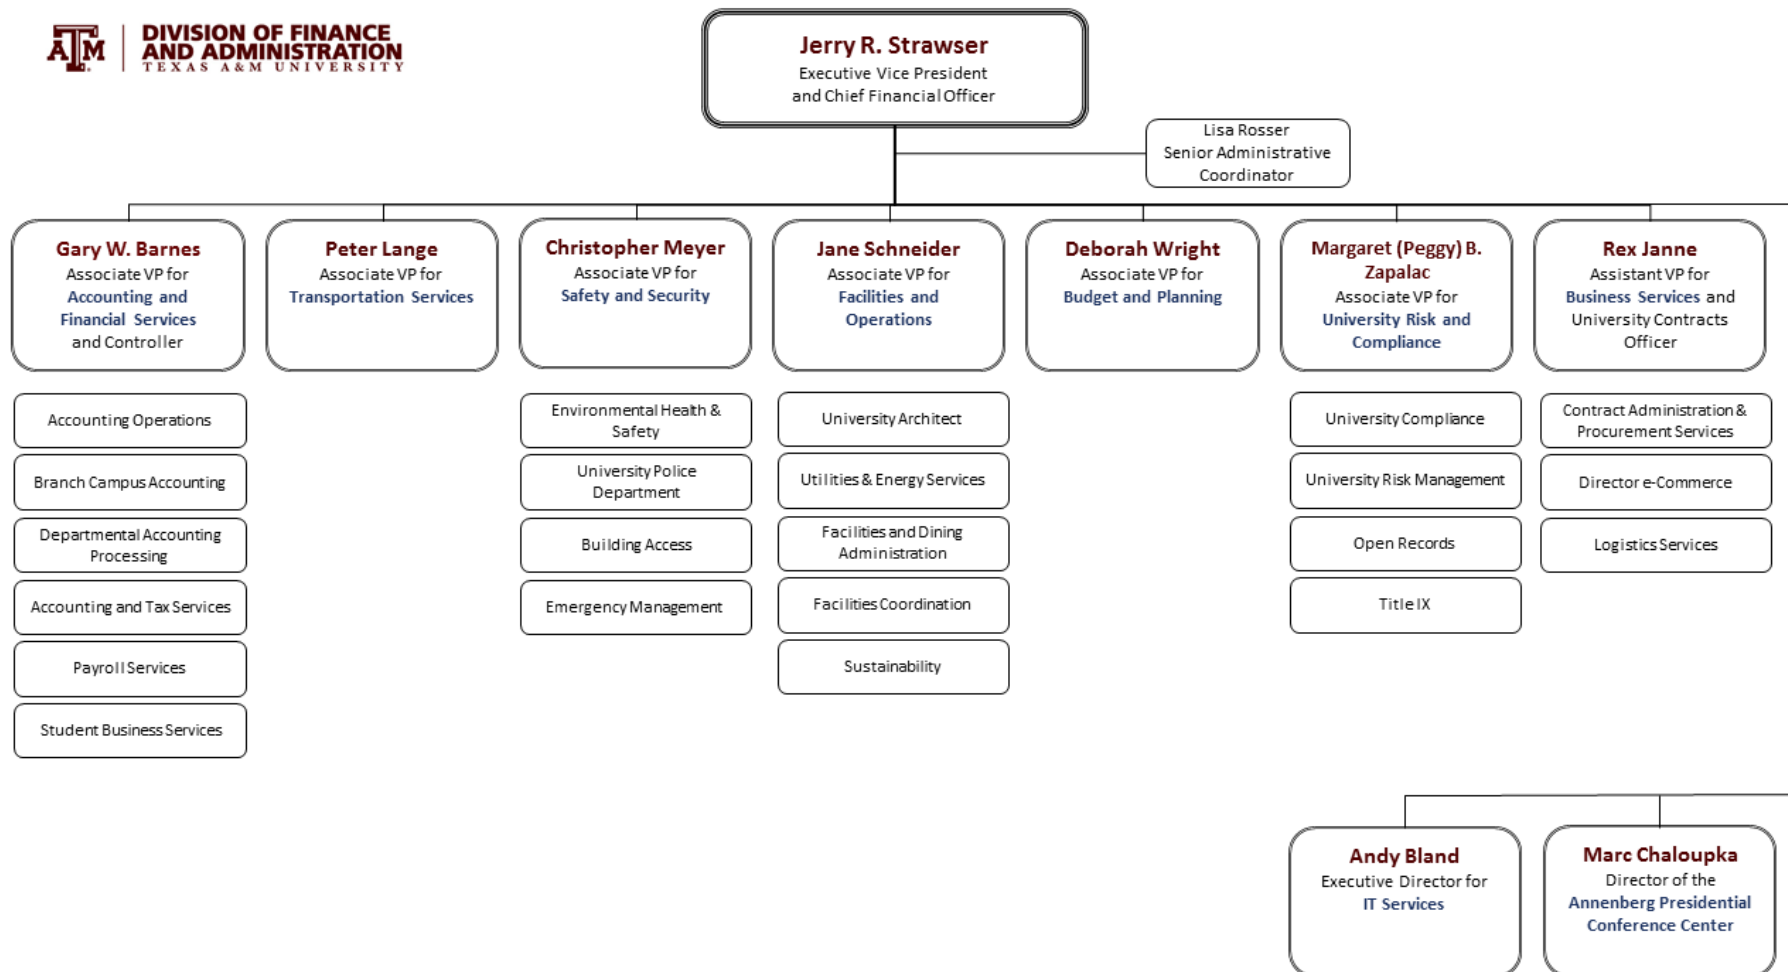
DIVISION OF FINANCE AND ADMINISTRATION
TEXAS A&M UNIVERSITY

Jerry R. Strawser
Executive Vice President and Chief Financial Officer

Lisa Rosser
Senior Administrative Coordinator

Gary W. Barnes
Associate VP for Accounting and Financial Services and Controller

Peter Lange
Associate VP for Transportation Services

Christopher Meyer
Associate VP for Safety and Security

Jane Schneider
Associate VP for Facilities and Operations

Deborah Wright
Associate VP for Budget and Planning

Margaret (Peggy) B. Zapalac
Associate VP for University Risk and Compliance

Rex Janne
Assistant VP for Business Services and University Contracts Officer

Accounting Operations

Branch Campus Accounting

Departmental Accounting Processing

Accounting and Tax Services

Payroll Services

Student Business Services

Environmental Health & Safety

University Police Department

Building Access

Emergency Management

University Architect

Utilities & Energy Services

Facilities and Dining Administration

Facilities Coordination

Sustainability

University Compliance

University Risk Management

Open Records

Title IX

Contract Administration & Procurement Services

Director e-Commerce

Logistics Services

Andy Bland
Executive Director for IT Services

Marc Chaloupka
Director of the Annenberg Presidential Conference Center